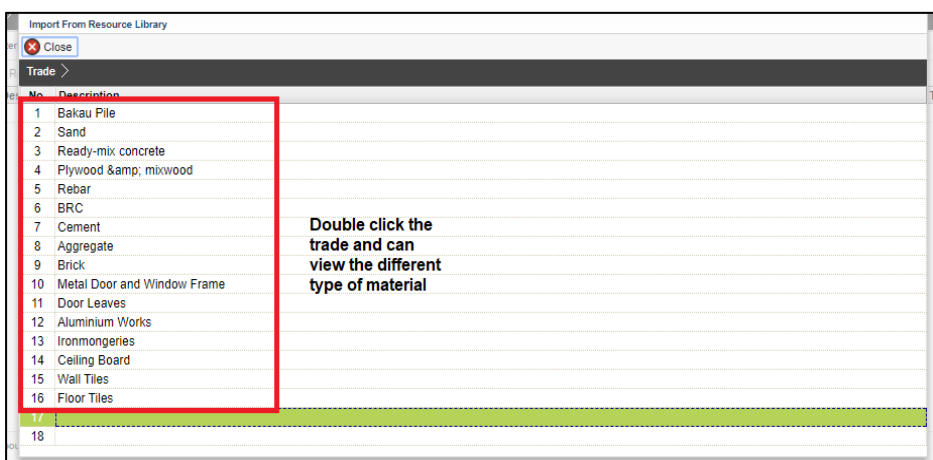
Import From Resource Library

Close

Trade

| No | Description |
|---|---|
| 1 | Bakau Pile |
| 2 | Sand |
| 3 | Ready-mix concrete |
| 4 | Plywood &amp; mixwood |
| 5 | Rebar |
| 6 | BRC |
| 7 | Cement |
| 8 | Aggregate |
| 9 | Brick |
| 10 | Metal Door and Window Frame |
| 11 | Door Leaves |
| 12 | Aluminium Works |
| 13 | Ironmongeries |
| 14 | Ceiling Board |
| 15 | Wall Tiles |
| 16 | Floor Tiles |
| 17 | |
| 18 | |

Double click the trade and can view the different type of material